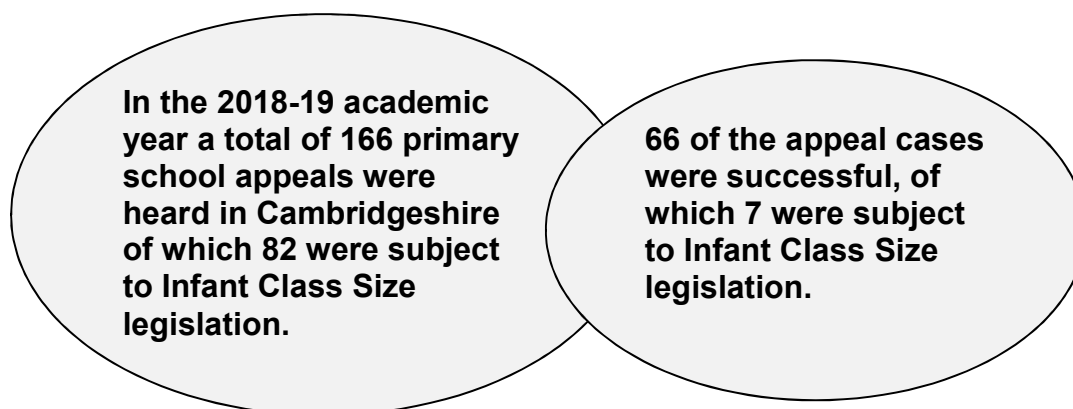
In the 2018-19 academic year a total of 166 primary school appeals were heard in Cambridgeshire of which 82 were subject to Infant Class Size legislation.

66 of the appeal cases were successful, of which 7 were subject to Infant Class Size legislation.